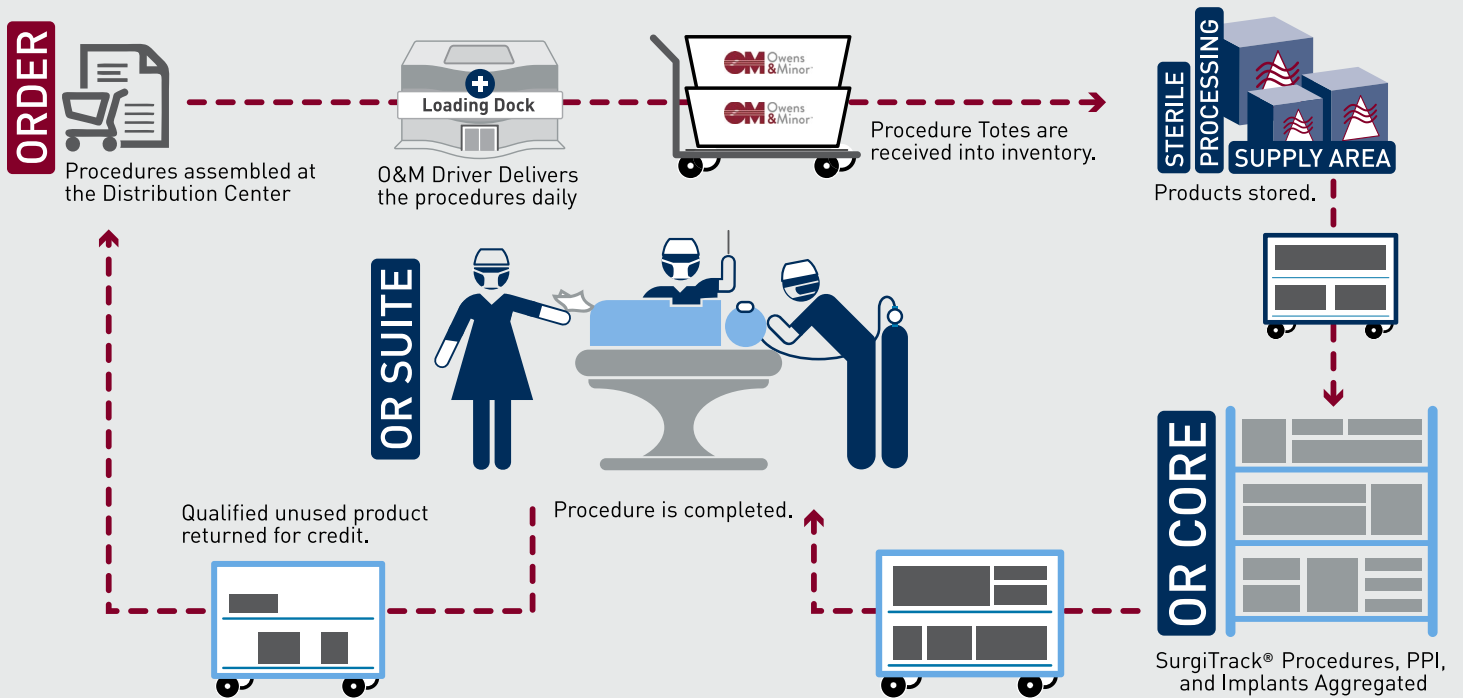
ORDER

Procedures assembled at the Distribution Center

Loading Dock

O&M Driver Delivers the procedures daily

OM Owens & Minor

OM Owens & Minor

Procedure Totes are received into inventory.

STERILE PROCESSING

SUPPLY AREA

Products stored.

OR SUITE

Procedure is completed.

Qualified unused product returned for credit.

OR CORE

SurgiTrack® Procedures, PPI, and Implants Aggregated